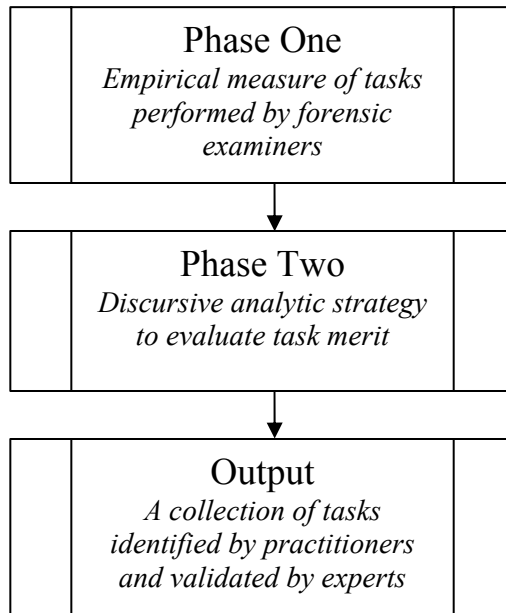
Phase One
Empirical measure of tasks performed by forensic examiners

Phase Two
Discursive analytic strategy to evaluate task merit

Output
A collection of tasks identified by practitioners and validated by experts